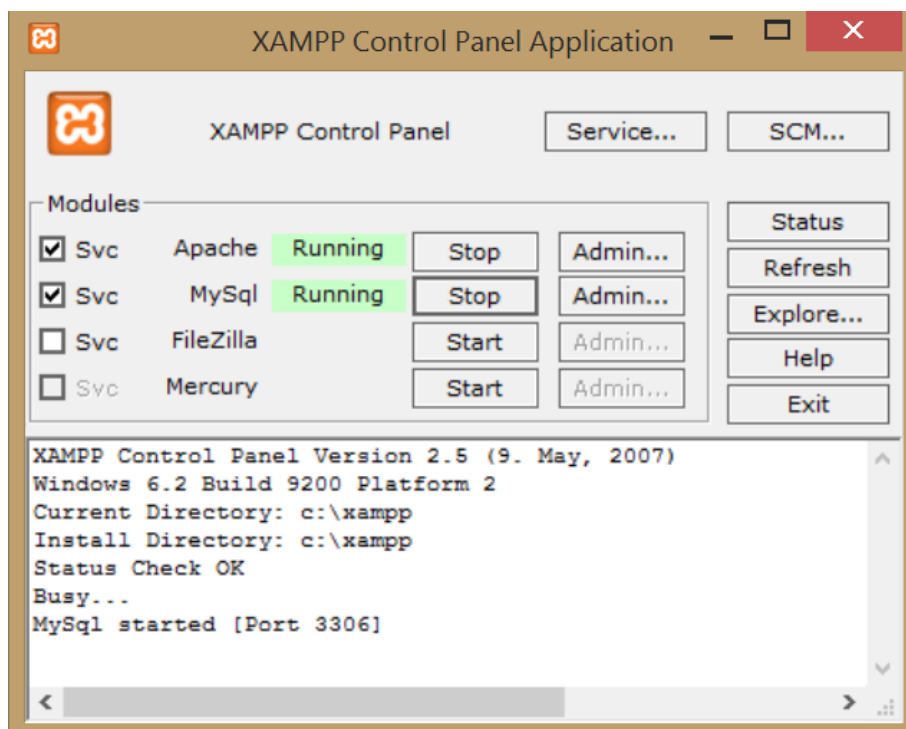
XAMPP Control Panel Application

XAMPP Control Panel

Service...

SCM...

Modules

| | | | | |
|---|---|---|---|---|
| Svc | Apache | Running | Stop | Admin... |
| Svc | MySql | Running | Stop | Admin... |
| Svc | FileZilla | | Start | Admin... |
| Svc | Mercury | | Start | Admin... |

Status

Refresh

Explore...

Help

Exit

XAMPP Control Panel Version 2.5 (9. May, 2007)
Windows 6.2 Build 9200 Platform 2
Current Directory: c:\xampp
Install Directory: c:\xampp
Status Check OK
Busy...
MySql started [Port 3306]